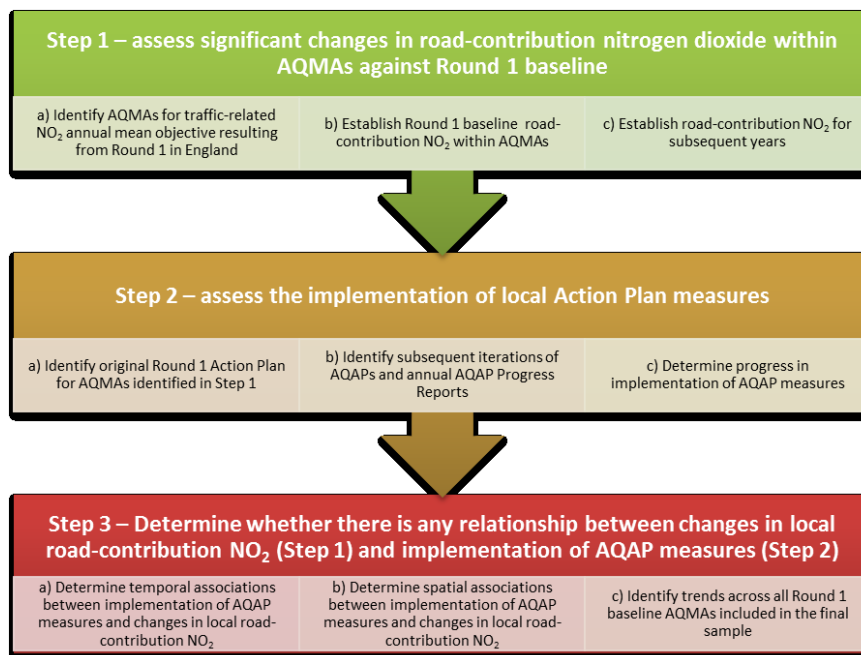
Step 1 – assess significant changes in road-contribution nitrogen dioxide within AQMAs against Round 1 baseline

a) Identify AQMAs for traffic-related $NO_2$ annual mean objective resulting from Round 1 in England

b) Establish Round 1 baseline road-contribution $NO_2$ within AQMAs

c) Establish road-contribution $NO_2$ for subsequent years

Step 2 – assess the implementation of local Action Plan measures

a) Identify original Round 1 Action Plan for AQMAs identified in Step 1

b) Identify subsequent iterations of AQAPs and annual AQAP Progress Reports

c) Determine progress in implementation of AQAP measures

Step 3 – Determine whether there is any relationship between changes in local road-contribution $NO_2$ (Step 1) and implementation of AQAP measures (Step 2)

a) Determine temporal associations between implementation of AQAP measures and changes in local road-contribution $NO_2$

b) Determine spatial associations between implementation of AQAP measures and changes in local road-contribution $NO_2$

c) Identify trends across all Round 1 baseline AQMAs included in the final sample